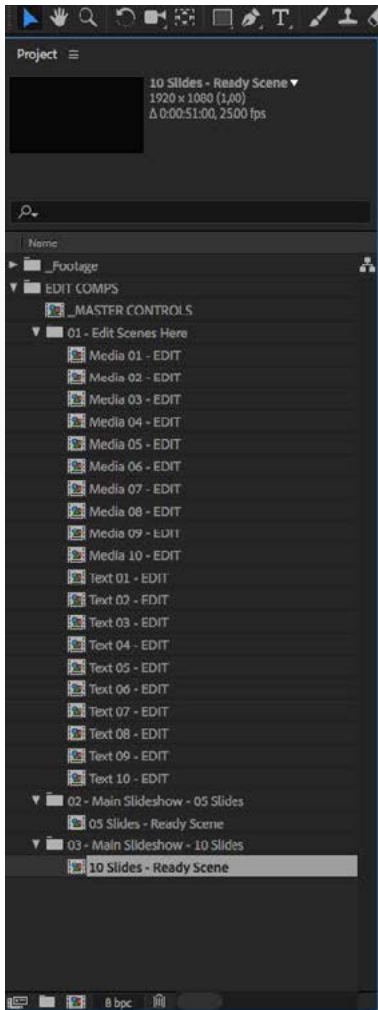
Project ≡

10 Slides - Ready Scene ▾
1920 x 1080 (1,00)
Δ 0:00:51:00, 25,00 fps

Name

_Footage
EDIT COMPS
_MASTER CONTROLS
01 - Edit Scenes Here
Media 01 - EDIT
Media 02 - EDIT
Media 03 - EDIT
Media 04 - EDIT
Media 05 - EDIT
Media 06 - EDIT
Media 07 - EDIT
Media 08 - EDIT
Media 09 - EDIT
Media 10 - EDIT
Text 01 - EDIT
Text 02 - EDIT
Text 03 - EDIT
Text 04 - EDIT
Text 05 - EDIT
Text 06 - EDIT
Text 07 - EDIT
Text 08 - EDIT
Text 09 - EDIT
Text 10 - EDIT
02 - Main Slideshow - 05 Slides
05 Slides - Ready Scene
03 - Main Slideshow - 10 Slides
10 Slides - Ready Scene

8 bpc